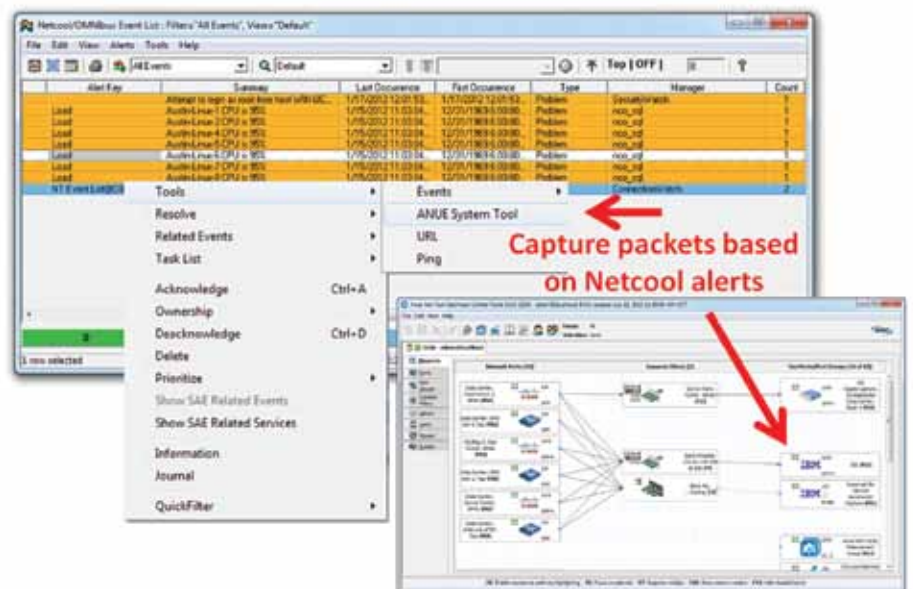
Netcool/OMNIbus Event List : Filter="All Events", View="Default"

File Edit View Alerts Tools Help

All Events Default Top [ OFF ]

| Alert Key | Summary | Last Occurence | First Occurence | Type | Manager | Count |
|---|---|---|---|---|---|---|
| | Attempt to login as root from host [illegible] | 1/17/2012 12:01:53 | 1/17/2012 12:01:53 | Problem | SecurityWatch | 1 |
| Load | AustinLinux-1 CPU is 95% | 1/15/2012 11:03:04 | 12/31/1969 6:00:00 | Problem | nco_sql | 1 |
| Load | AustinLinux-2 CPU is 95% | 1/15/2012 11:03:04 | 12/31/1969 6:00:00 | Problem | nco_sql | 1 |
| Load | AustinLinux-4 CPU is 95% | 1/15/2012 11:03:04 | 12/31/1969 6:00:00 | Problem | nco_sql | 1 |
| Load | AustinLinux-5 CPU is 95% | 1/15/2012 11:03:04 | 12/31/1969 6:00:00 | Problem | nco_sql | 1 |
| Load | AustinLinux-6 CPU is 95% | 1/15/2012 11:03:04 | 12/31/1969 6:00:00 | Problem | nco_sql | 1 |
| Load | AustinLinux-7 CPU is 95% | 1/15/2012 11:03:04 | 12/31/1969 6:00:00 | Problem | nco_sql | 1 |
| Load | AustinLinux-8 CPU is 95% | 1/15/2012 11:03:04 | 12/31/1969 6:00:00 | Problem | nco_sql | 1 |
| NT Event Log[ID3 | | | | | ConnectionWatch | 2 |

Tools
Resolve
Related Events
Task List
Acknowledge Ctrl+A
Ownership
Deacknowledge Ctrl+D
Delete
Prioritize
Show SAE Related Events
Show SAE Related Services
Information
Journal
QuickFilter

Events
ANUE System Tool
URL
Ping

1 row selected

Capture packets based on Netcool alerts

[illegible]